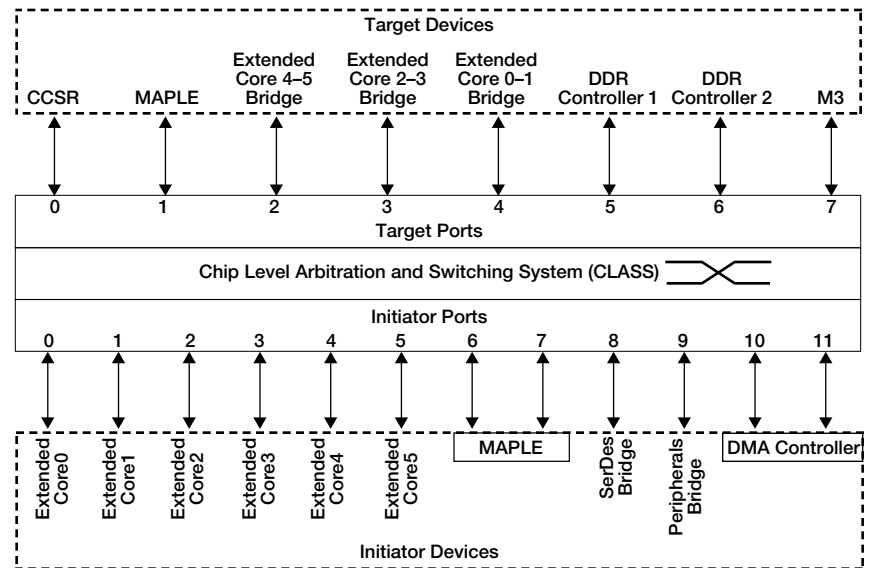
Target Devices

CCSR

MAPLE

Extended Core 4–5 Bridge

Extended Core 2–3 Bridge

Extended Core 0–1 Bridge

DDR Controller 1

DDR Controller 2

M3

0 1 2 3 4 5 6 7

Target Ports

Chip Level Arbitration and Switching System (CLASS)

Initiator Ports

0 1 2 3 4 5 6 7 8 9 10 11

Extended Core0

Extended Core1

Extended Core2

Extended Core3

Extended Core4

Extended Core5

MAPLE

SerDes Bridge

Peripherals Bridge

DMA Controller

Initiator Devices